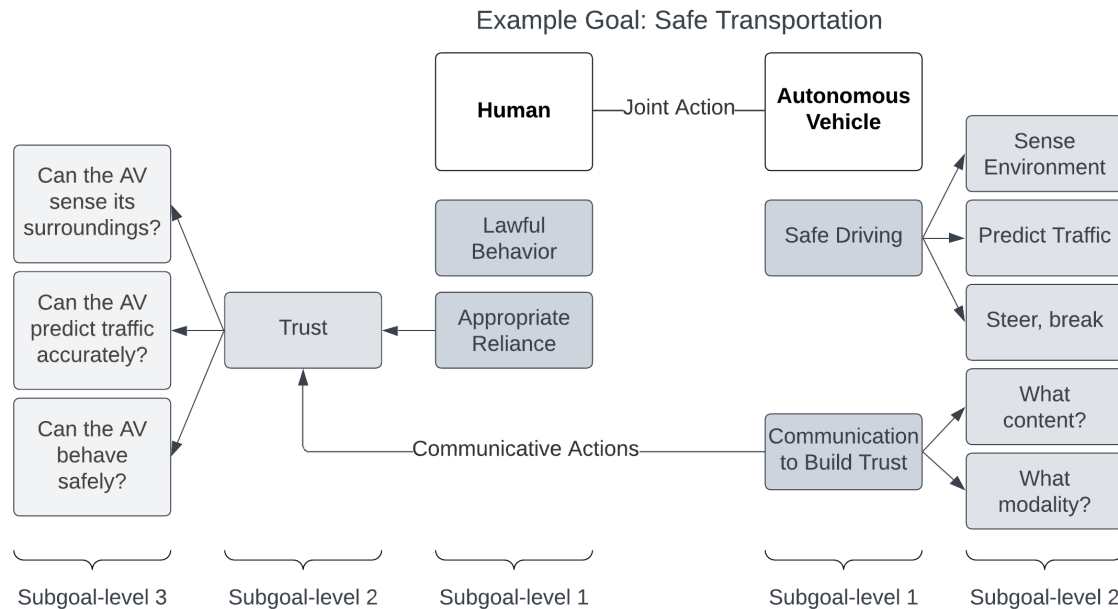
Example Goal: Safe Transportation

Human

Joint Action

Autonomous Vehicle

Can the AV sense its surroundings?

Can the AV predict traffic accurately?

Can the AV behave safely?

Trust

Lawful Behavior

Appropriate Reliance

Safe Driving

Sense Environment

Predict Traffic

Steer, break

Communicative Actions

Communication to Build Trust

What content?

What modality?

Subgoal-level 3

Subgoal-level 2

Subgoal-level 1

Subgoal-level 1

Subgoal-level 2